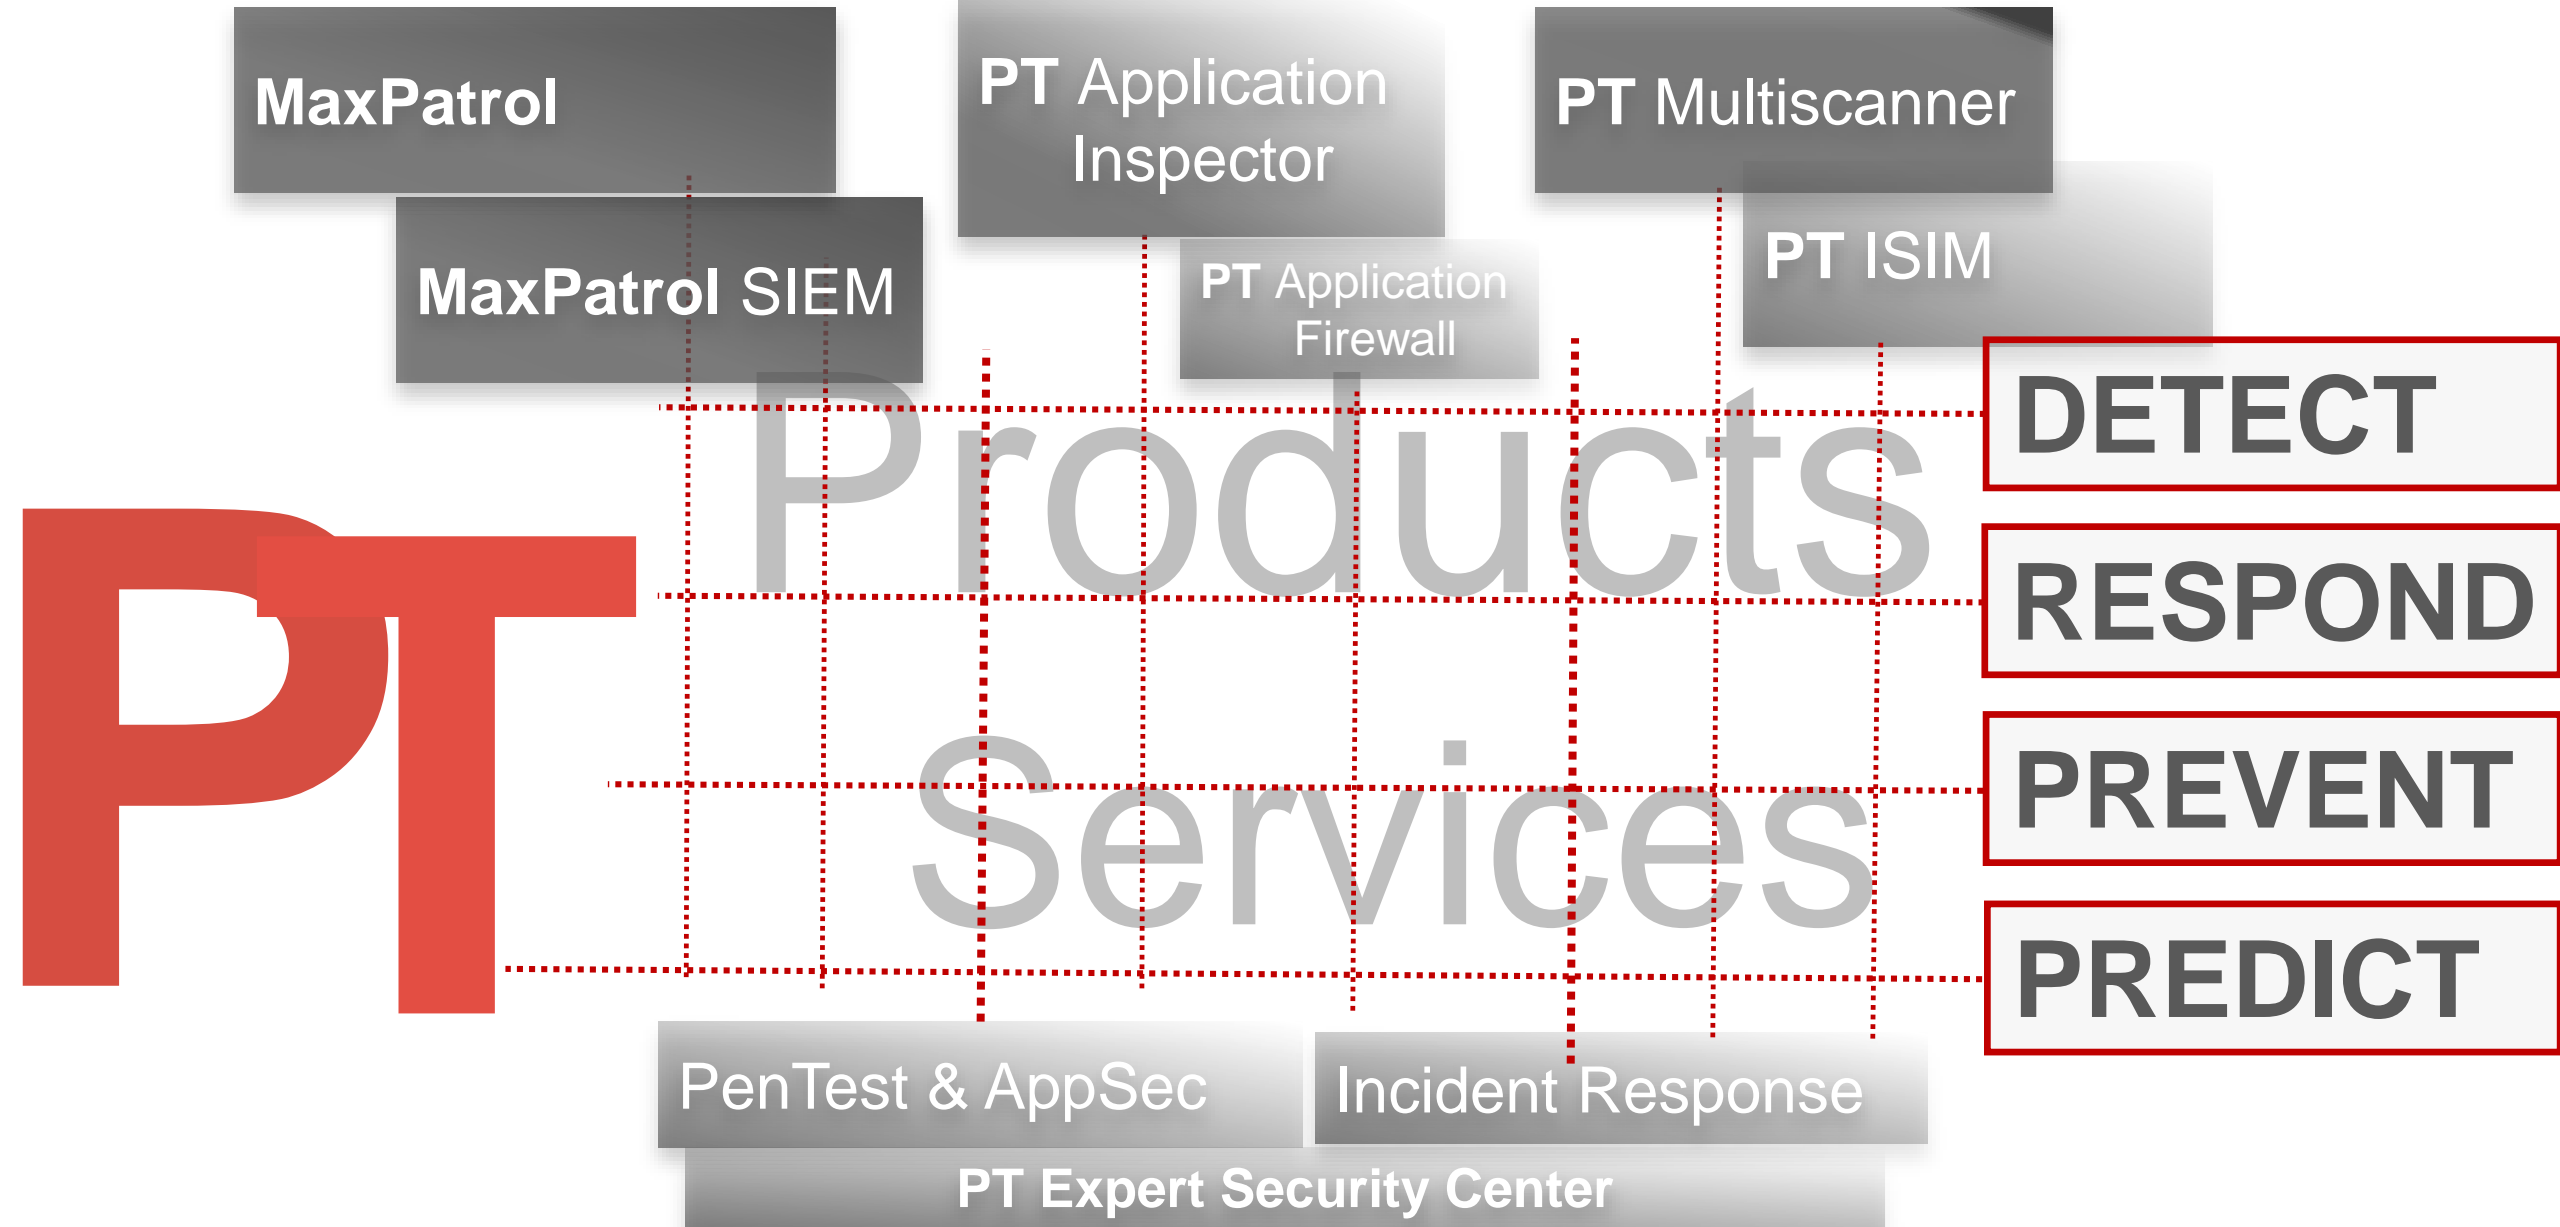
MaxPatrol

PT Application Inspector

PT Multiscanner

MaxPatrol SIEM

PT Application Firewall

PT ISIM

Products

DETECT

RESPOND

PT

Services

PREVENT

PREDICT

PenTest & AppSec

Incident Response

PT Expert Security Center